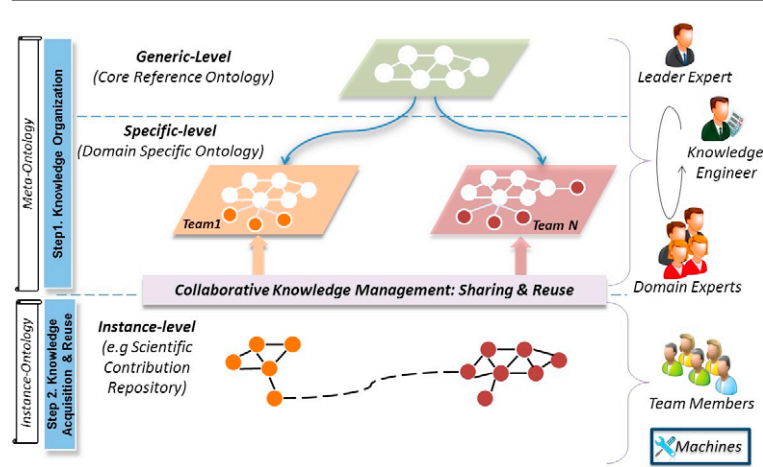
Meta-Ontology

Step1. Knowledge Organization

Generic-Level
(Core Reference Ontology)

Specific-level
(Domain Specific Ontology)

Team1

Team N

Collaborative Knowledge Management: Sharing & Reuse

Instance-Ontology

Step 2. Knowledge Acquisition & Reuse

Instance-level
(e.g Scientific Contribution Repository)

Leader Expert

Knowledge Engineer

Domain Experts

Team Members

Machines